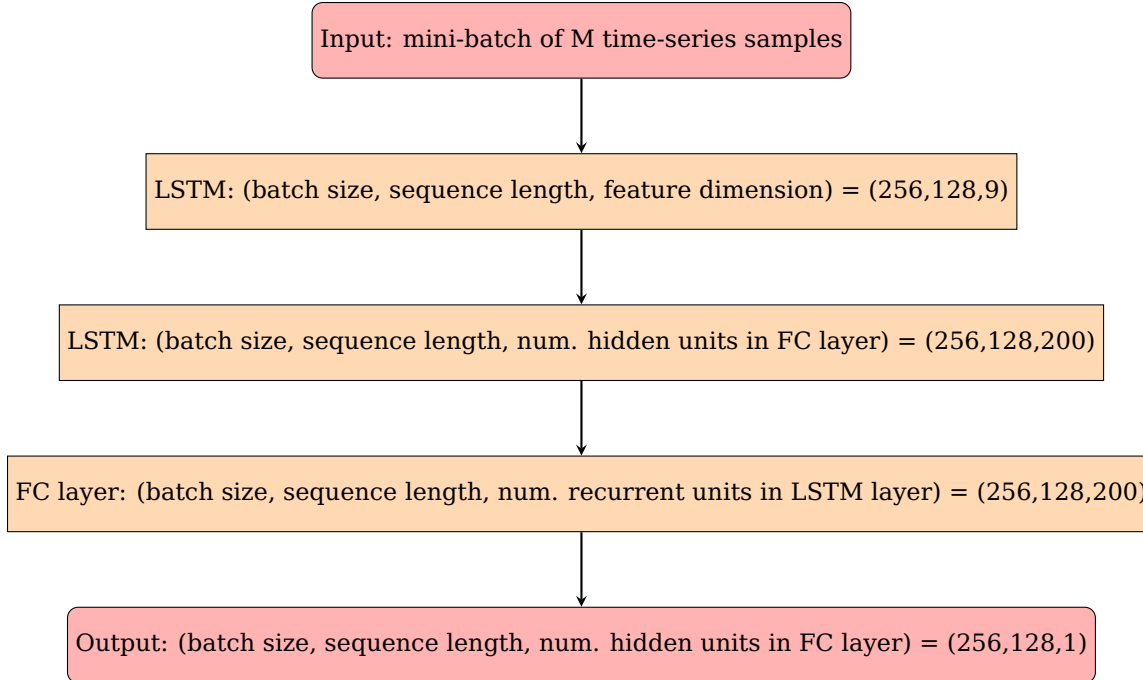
Input: mini-batch of M time-series samples

LSTM: (batch size, sequence length, feature dimension) = (256,128,9)

LSTM: (batch size, sequence length, num. hidden units in FC layer) = (256,128,200)

FC layer: (batch size, sequence length, num. recurrent units in LSTM layer) = (256,128,200)

Output: (batch size, sequence length, num. hidden units in FC layer) = (256,128,1)